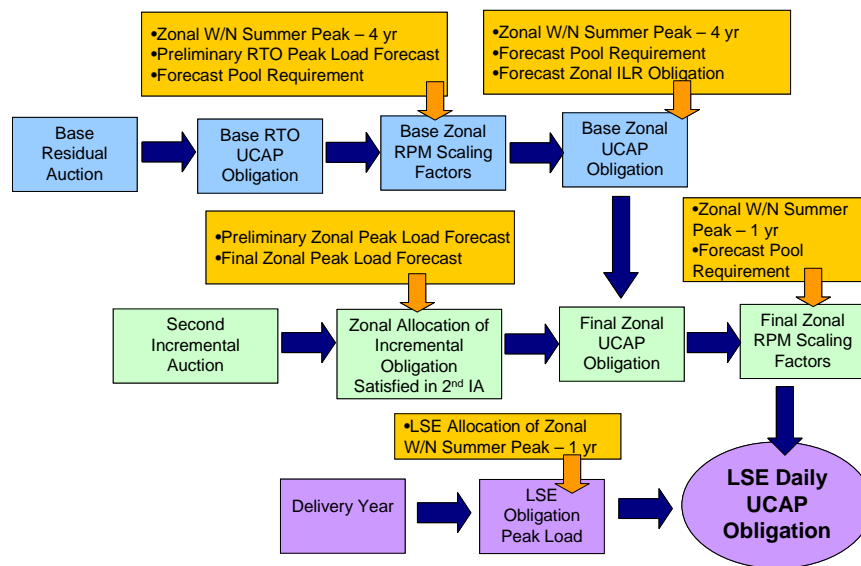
•Zonal W/N Summer Peak – 4 yr
•Preliminary RTO Peak Load Forecast
•Forecast Pool Requirement

•Zonal W/N Summer Peak – 4 yr
•Forecast Pool Requirement
•Forecast Zonal ILR Obligation

Base Residual Auction

Base RTO UCAP Obligation

Base Zonal RPM Scaling Factors

Base Zonal UCAP Obligation

•Zonal W/N Summer Peak – 1 yr
•Forecast Pool Requirement

•Preliminary Zonal Peak Load Forecast
•Final Zonal Peak Load Forecast

Second Incremental Auction

Zonal Allocation of Incremental Obligation Satisfied in 2$^{nd}$ IA

Final Zonal UCAP Obligation

Final Zonal RPM Scaling Factors

•LSE Allocation of Zonal W/N Summer Peak – 1 yr

Delivery Year

LSE Obligation Peak Load

LSE Daily UCAP Obligation